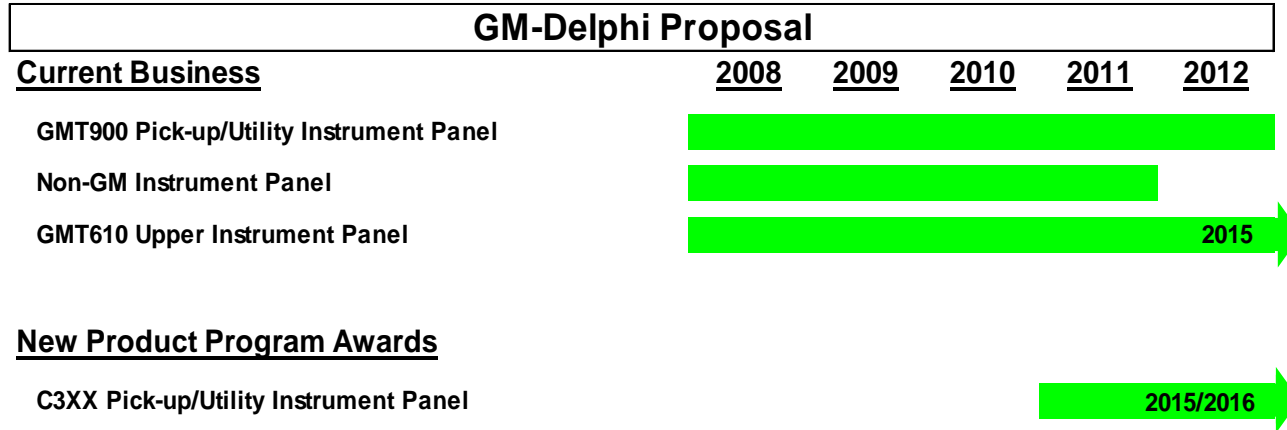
GM-Delphi Proposal

Current Business

2008 2009 2010 2011 2012

GMT900 Pick-up/Utility Instrument Panel

Non-GM Instrument Panel

GMT610 Upper Instrument Panel

2015

New Product Program Awards

C3XX Pick-up/Utility Instrument Panel

2015/2016